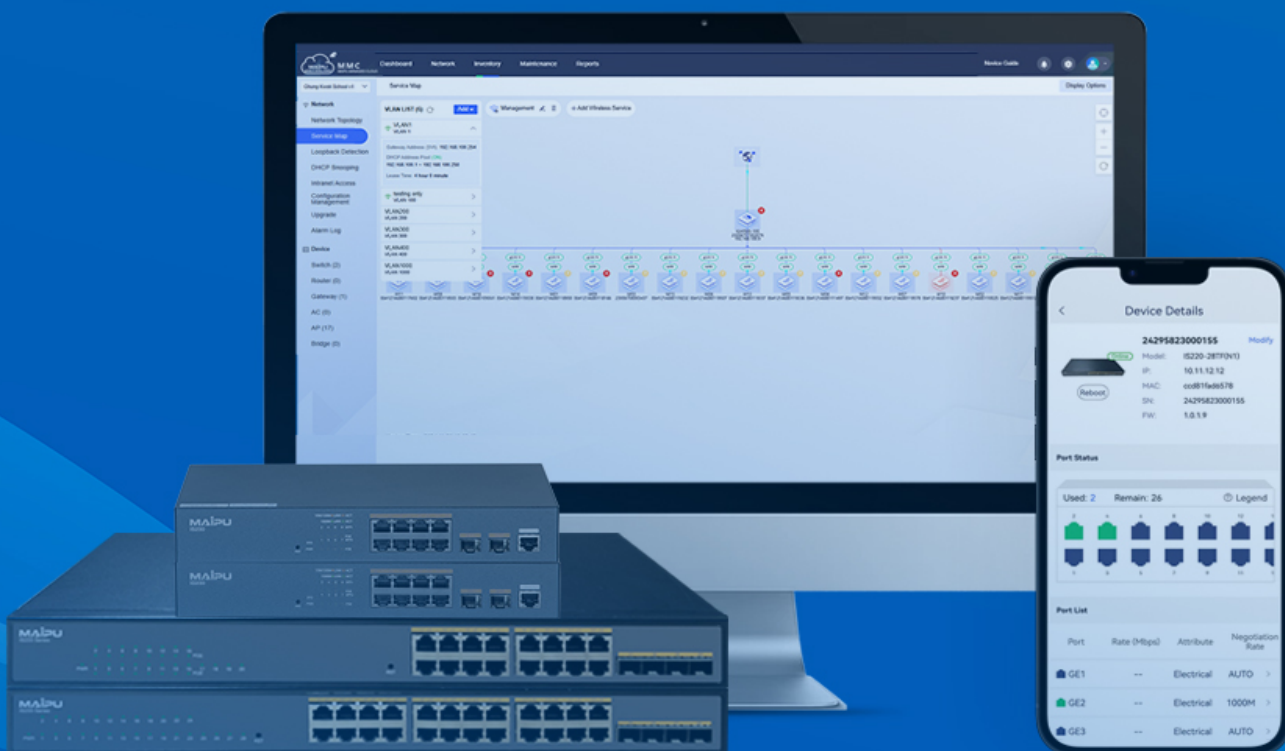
MMC

Dashboard Network Inventory Maintenance Reports

Novice Guide

Chang Kuai School v3

Service Map

Display Options

Network

Network Topology

Service Map

Loopback Detection

DHCP Snooping

Intranet Access

Configuration Management

Upgrade

Alarm Log

Device

Switch (2)

Router (0)

Gateway (1)

AC (0)

AP (17)

Bridge (0)

VLAN LIST (5)

Add

Management

+ Add Wireless Service

VLAN1

VLAN 1

Gateway Address (SVI): 192.168.100.254

DHCP Address Pool (ON)

192.168.100.1 - 192.168.100.254

Lease Time: 0 hour 5 minute

testing only

VLAN 100

VLAN200

VLAN 200

VLAN300

VLAN 300

VLAN400

VLAN 400

VLAN1000

VLAN 1000

MAIPU

MAIPU

MAIPU

MAIPU

Device Details

24295823000155

Modify

Model: IS220-28TF(V1)

IP: 10.11.12.12

MAC: ccd81fade578

SN: 24295823000155

FW: 1.0.1.9

Reboot

Port Status

Used: 2 Remain: 26

Legend

Port List

| Port | Rate (Mbps) | Attribute | Negotiation Rate |
|---|---|---|---|
| GE1 | -- | Electrical | AUTO |
| GE2 | -- | Electrical | 1000M |
| GE3 | -- | Electrical | AUTO |